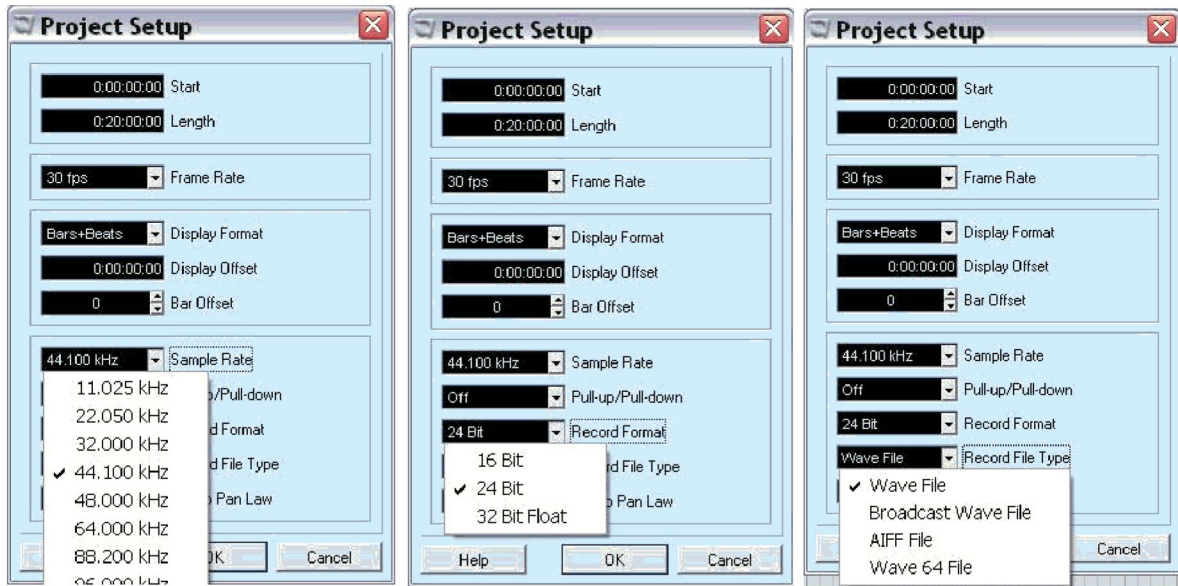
Project Setup

0:00:00:00 Start
0:20:00:00 Length

30 fps Frame Rate

Bars+Beats Display Format
0:00:00:00 Display Offset
0 Bar Offset

44.100 kHz Sample Rate
11.025 kHz
22.050 kHz
32.000 kHz
✔ 44.100 kHz
48.000 kHz
64.000 kHz
88.200 kHz
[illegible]
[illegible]p/Pull-down
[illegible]d Format
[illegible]d File Type
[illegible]o Pan Law
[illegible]K
Cancel

Project Setup

0:00:00:00 Start
0:20:00:00 Length

30 fps Frame Rate

Bars+Beats Display Format
0:00:00:00 Display Offset
0 Bar Offset

44.100 kHz Sample Rate
Off Pull-up/Pull-down
24 Bit Record Format
16 Bit
✔ 24 Bit
32 Bit Float
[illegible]rd File Type
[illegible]o Pan Law
Help
OK
Cancel

Project Setup

0:00:00:00 Start
0:20:00:00 Length

30 fps Frame Rate

Bars+Beats Display Format
0:00:00:00 Display Offset
0 Bar Offset

44.100 kHz Sample Rate
Off Pull-up/Pull-down
24 Bit Record Format
Wave File Record File Type
✔ Wave File
Broadcast Wave File
AIFF File
Wave 64 File
Cancel